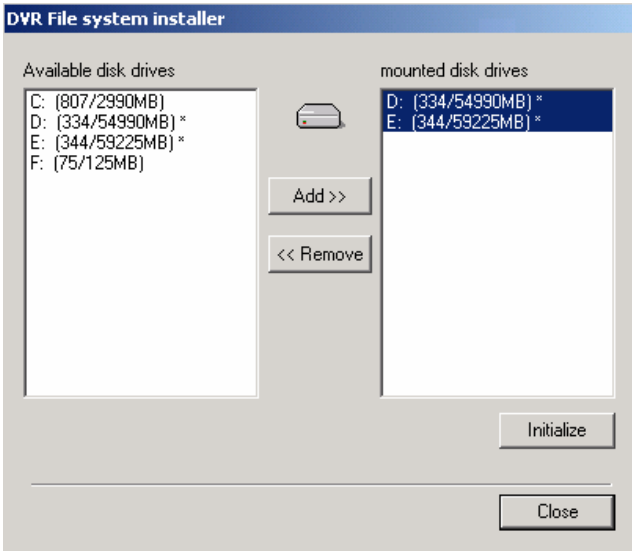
DVR File system installer

Available disk drives

C: (807/2990MB)
D: (334/54990MB) *
E: (344/59225MB) *
F: (75/125MB)

Add >>

<< Remove

mounted disk drives

D: (334/54990MB) *
E: (344/59225MB) *

Initialize

Close